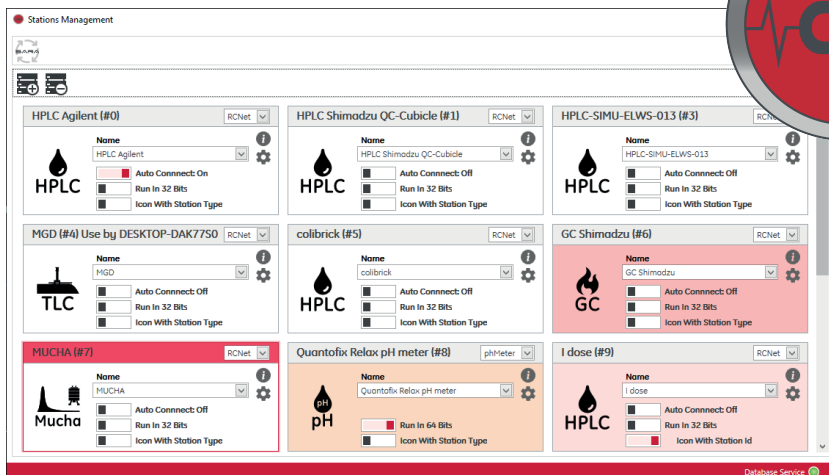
Stations Management

SARA

HPLC Agilent (#0)
RCNet
Name
HPLC Agilent
HPLC
Auto Connnect: On
Run In 32 Bits
Icon With Station Type

HPLC Shimadzu QC-Cubicle (#1)
RCNet
Name
HPLC Shimadzu QC-Cubicle
HPLC
Auto Connnect: Off
Run In 32 Bits
Icon With Station Type

HPLC-SIMU-ELWS-013 (#3)
RC
Name
HPLC-SIMU-ELWS-013
HPLC
Auto Connnect: Off
Run In 32 Bits
Icon With Station Type

MGD (#4) Use by DESKTOP-DAK77S0
RCNet
Name
MGD
TLC
Auto Connnect: Off
Run In 32 Bits
Icon With Station Type

colibrick (#5)
RCNet
Name
colibrick
HPLC
Auto Connnect: Off
Run In 32 Bits
Icon With Station Type

GC Shimadzu (#6)
RCNet
Name
GC Shimadzu
GC
Auto Connnect: Off
Run In 32 Bits
Icon With Station Type

MUCHA (#7)
RCNet
Name
MUCHA
Mucha
Auto Connnect: Off
Run In 32 Bits
Icon With Station Type

Quantofix Relax pH meter (#8)
phMeter
Name
Quantofix Relax pH meter
pH
pH
Run In 64 Bits
Icon With Station Type

I dose (#9)
RCNet
Name
I dose
HPLC
Auto Connnect: Off
Run In 32 Bits
Icon With Station Id

Database Service